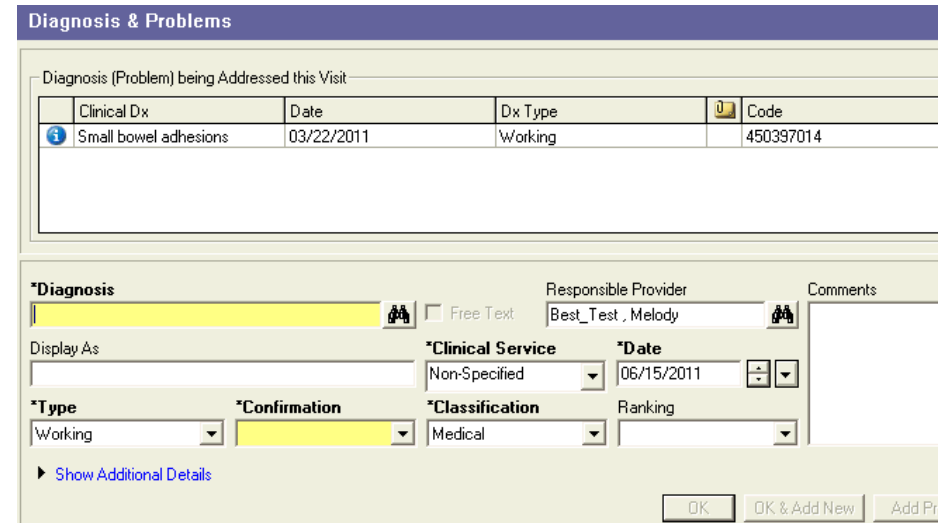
Diagnosis & Problems

Diagnosis (Problem) being Addressed this Visit

| Clinical Dx | Date | Dx Type | | Code |
|---|---|---|---|---|
| Small bowel adhesions | 03/22/2011 | Working | | 450397014 |

*Diagnosis

Free Text

Responsible Provider
Best_Test , Melody

Comments

Display As

*Clinical Service
Non-Specified

*Date
06/15/2011

*Type
Working

*Confirmation

*Classification
Medical

Ranking

Show Additional Details

OK
OK & Add New
Add Pr